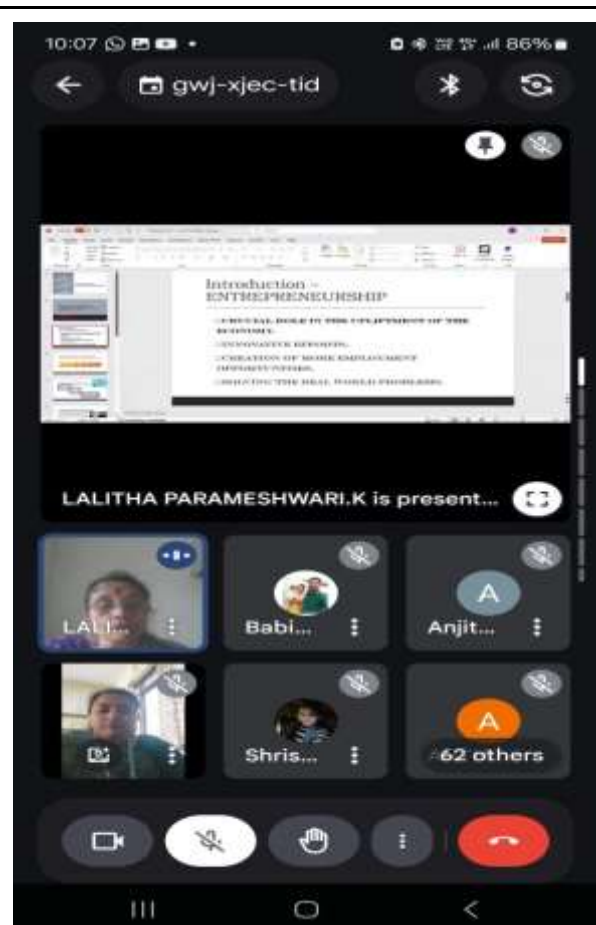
10:07

86%

gwj-xjec-tid

Introduction – ENTREPRENEURSHIP

CRUCIAL ROLE IN THE DEVELOPMENT OF THE ECONOMY.

INNOVATIVE REFORMS.

CREATION OF MORE EMPLOYMENT OPPORTUNITIES.

SOLVING THE REAL WORLD PROBLEMS.

LALITHA PARAMESHWARI.K is present...

LALI...

Babi...

A

Anjit...

Shris...

A

62 others